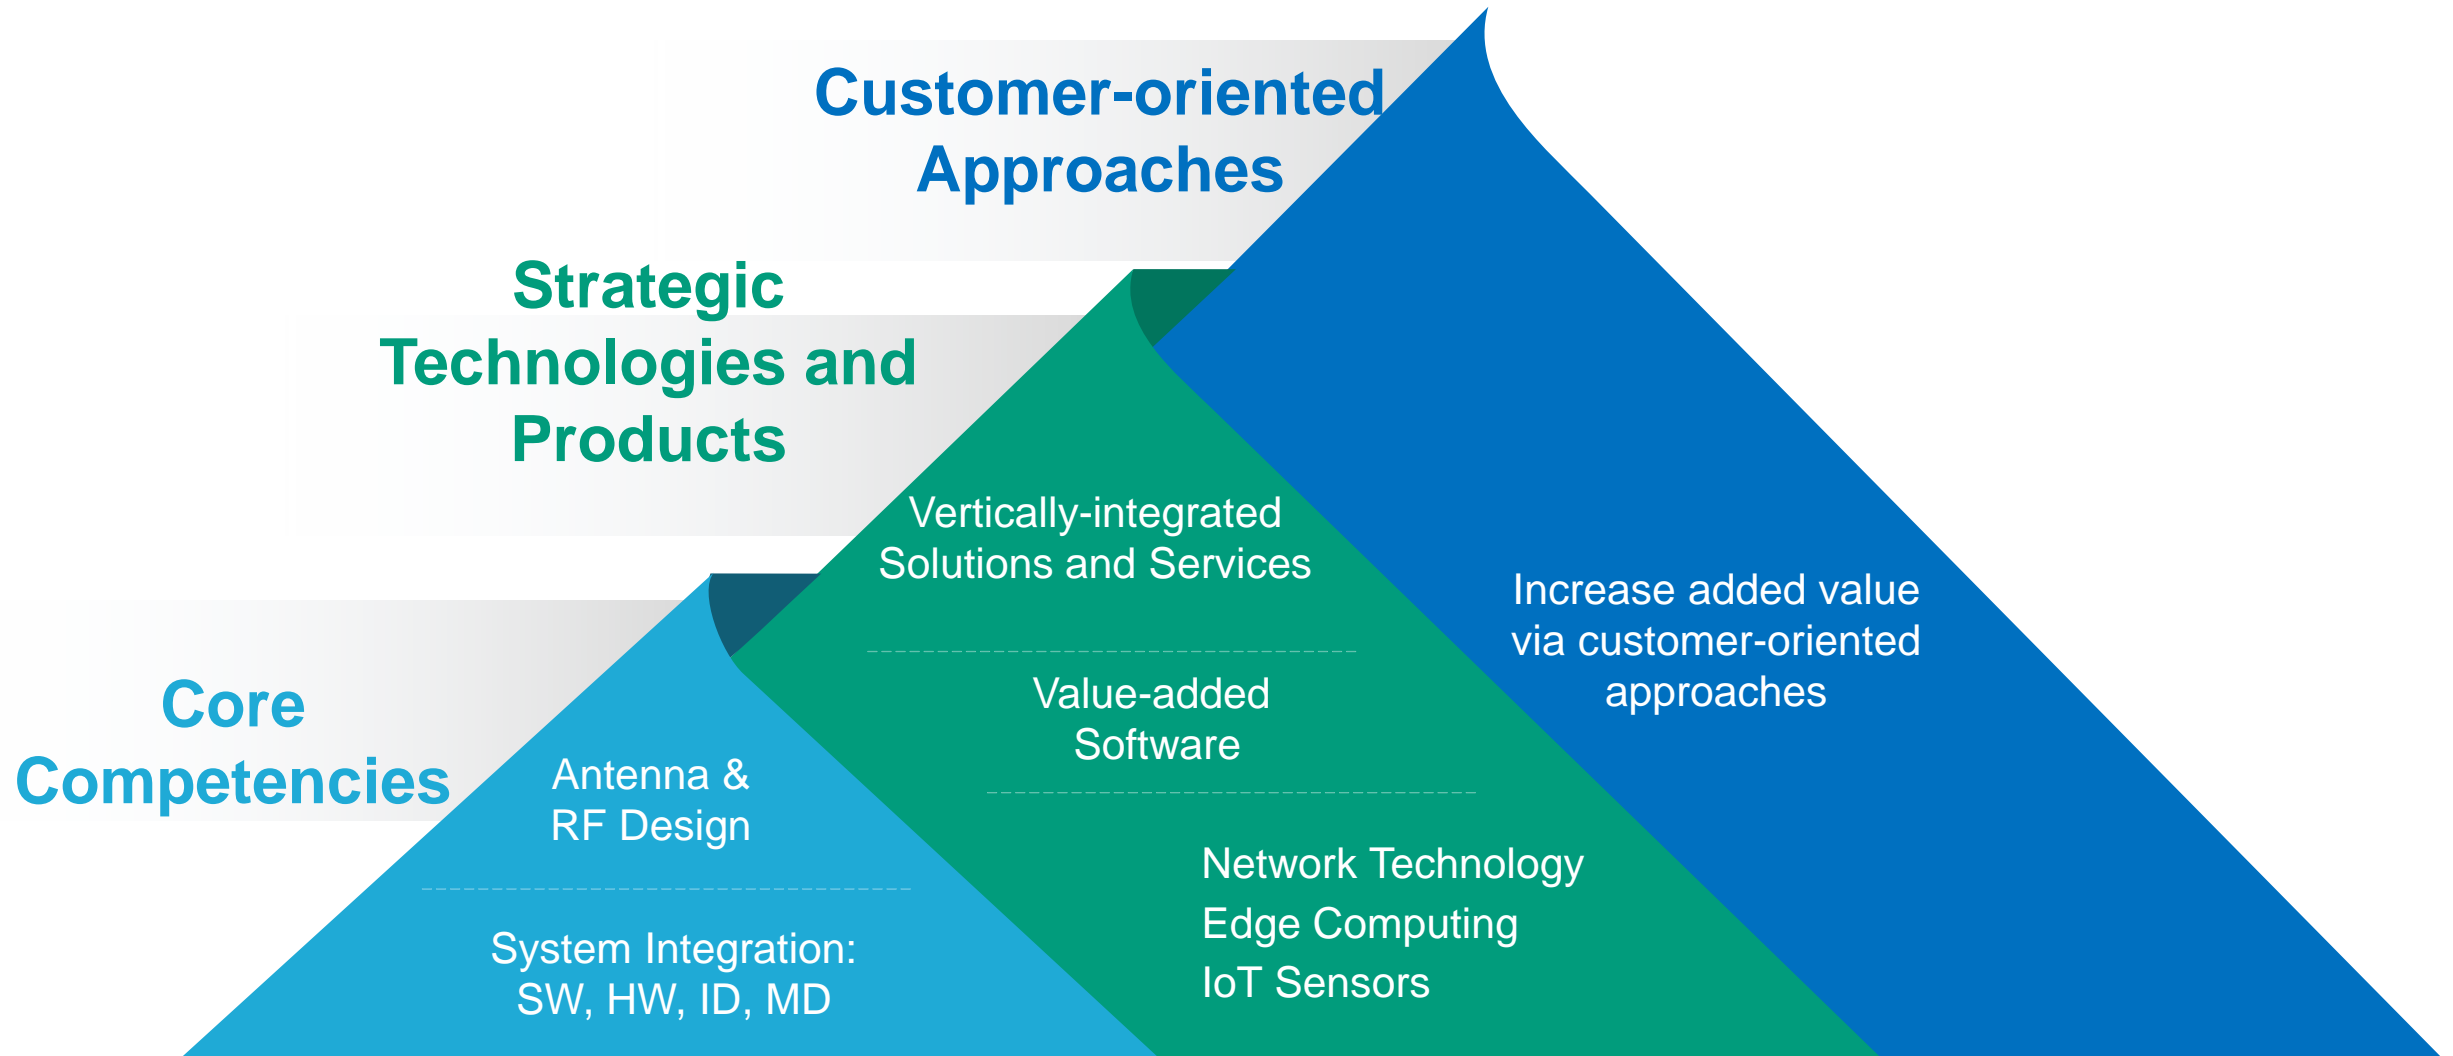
Customer-oriented Approaches

Strategic Technologies and Products

Vertically-integrated Solutions and Services

Value-added Software

Network Technology
Edge Computing
IoT Sensors

Increase added value via customer-oriented approaches

Core Competencies

Antenna & RF Design

System Integration: SW, HW, ID, MD